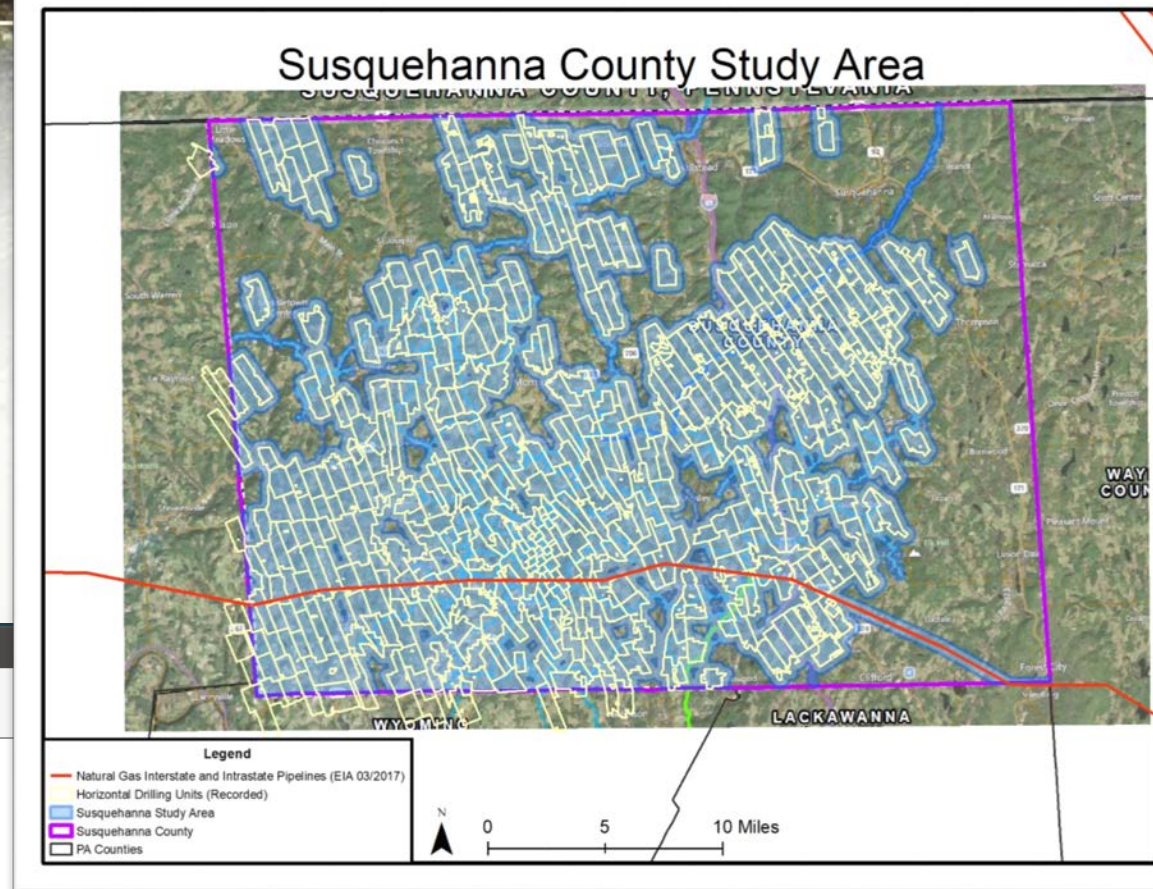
Susquehanna County Study Area

SUSQUEHANNA COUNTY, PENNSYLVANIA

SUSQUEHANNA COUNTY

WAY COUN

LACKAWANNA

WYOMING

Legend
Natural Gas Interstate and Intrastate Pipelines (EIA 03/2017)
Horizontal Drilling Units (Recorded)
Susquehanna Study Area
Susquehanna County
PA Counties

N
0 5 10 Miles